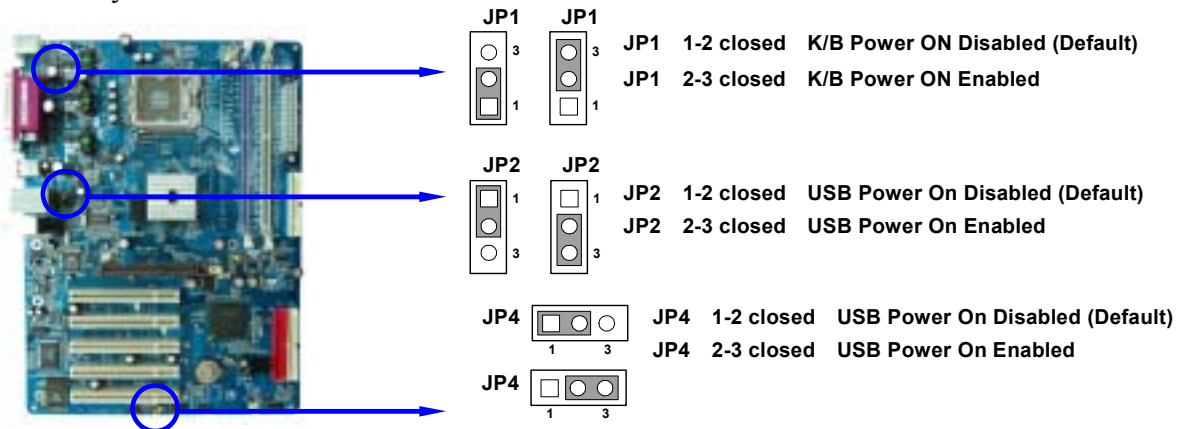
JP1 JP1
3 1 3 1

JP1 1-2 closed K/B Power ON Disabled (Default)
JP1 2-3 closed K/B Power ON Enabled

JP2 JP2
1 3 1 3

JP2 1-2 closed USB Power On Disabled (Default)
JP2 2-3 closed USB Power On Enabled

JP4
1 3

JP4 1-2 closed USB Power On Disabled (Default)
JP4 2-3 closed USB Power On Enabled

JP4
1 3